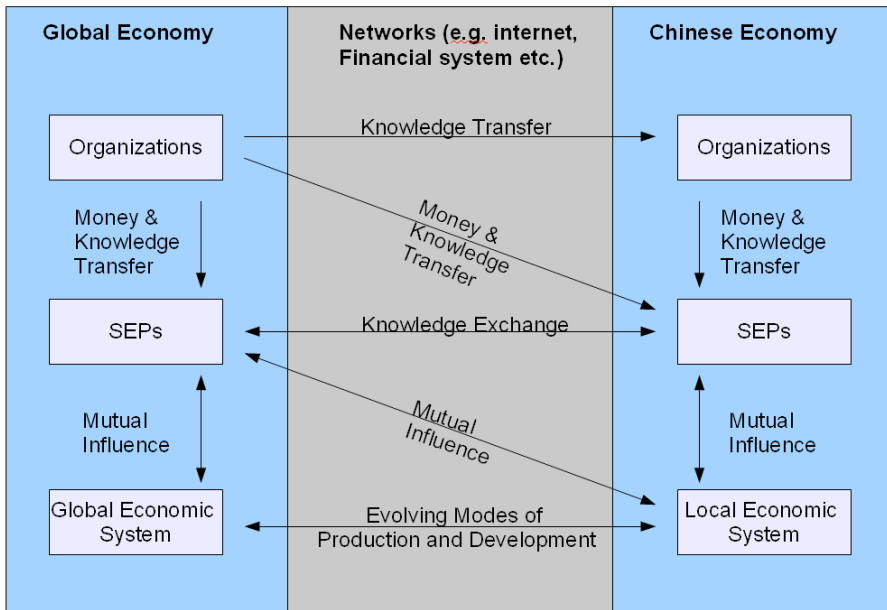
Global Economy

Networks (e.g. internet, Financial system etc.)

Chinese Economy

Organizations

Knowledge Transfer

Organizations

Money & Knowledge Transfer

Money & Knowledge Transfer

Money & Knowledge Transfer

SEPs

Knowledge Exchange

SEPs

Mutual Influence

Mutual Influence

Mutual Influence

Global Economic System

Evolving Modes of Production and Development

Local Economic System